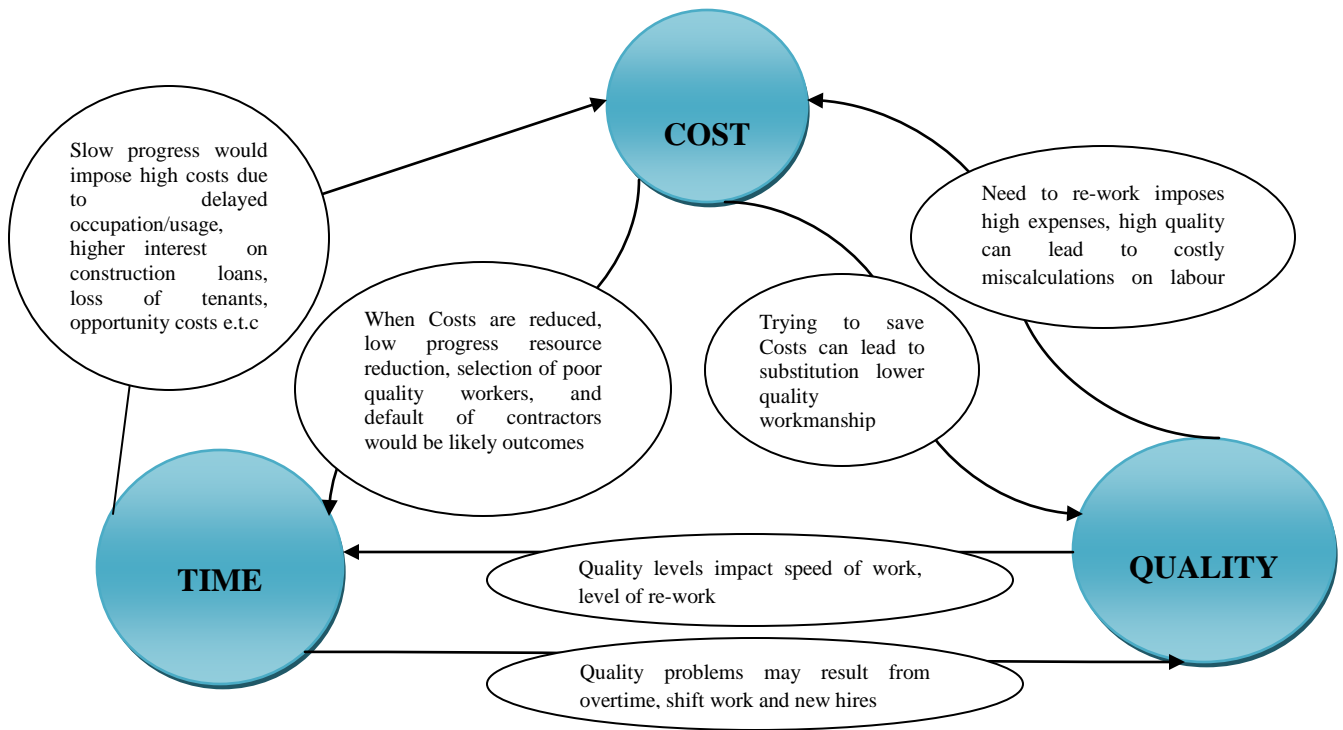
COST

Slow progress would impose high costs due to delayed occupation/usage, higher interest on construction loans, loss of tenants, opportunity costs e.t.c

Need to re-work imposes high expenses, high quality can lead to costly miscalculations on labour

When Costs are reduced, low progress resource reduction, selection of poor quality workers, and default of contractors would be likely outcomes

Trying to save Costs can lead to substitution lower quality workmanship

TIME

QUALITY

Quality levels impact speed of work, level of re-work

Quality problems may result from overtime, shift work and new hires